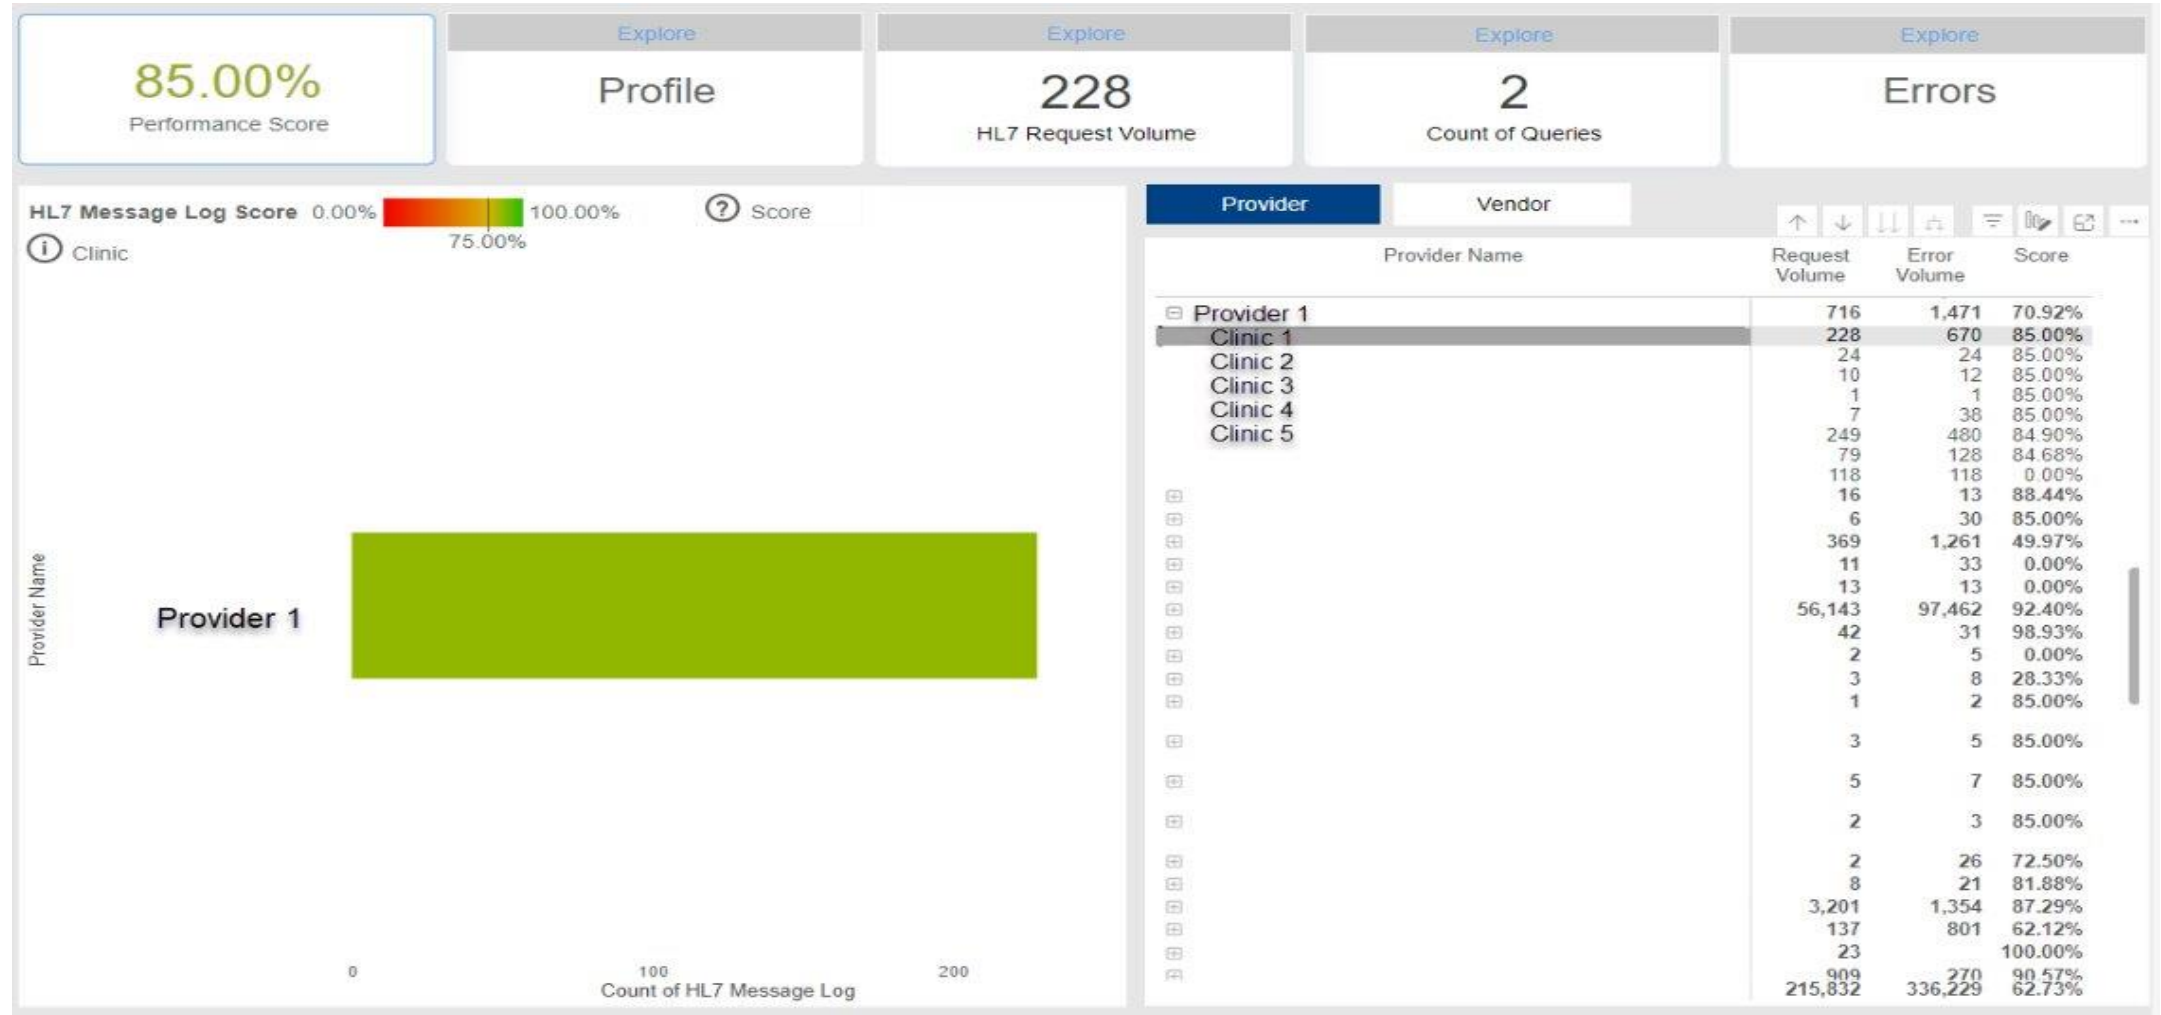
85.00%
Performance Score

Explore
Profile

Explore
228
HL7 Request Volume

Explore
2
Count of Queries

Explore
Errors

HL7 Message Log Score 0.00% 100.00%
75.00%
Score
Clinic

Provider Name
Provider 1
0 100 200
Count of HL7 Message Log

Provider Vendor

| Provider Name | Request Volume | Error Volume | Score |
|---|---|---|---|
| Provider 1 | 716 | 1,471 | 70.92% |
| Clinic 1 | 228 | 670 | 85.00% |
| Clinic 2 | 24 | 24 | 85.00% |
| Clinic 3 | 10 | 12 | 85.00% |
| Clinic 4 | 1 | 1 | 85.00% |
| Clinic 5 | 7 | 38 | 85.00% |
| | 249 | 480 | 84.90% |
| | 79 | 128 | 84.68% |
| | 118 | 118 | 0.00% |
| | 16 | 13 | 88.44% |
| | 6 | 30 | 85.00% |
| | 369 | 1,261 | 49.97% |
| | 11 | 33 | 0.00% |
| | 13 | 13 | 0.00% |
| | 56,143 | 97,462 | 92.40% |
| | 42 | 31 | 98.93% |
| | 2 | 5 | 0.00% |
| | 3 | 8 | 28.33% |
| | 1 | 2 | 85.00% |
| | 3 | 5 | 85.00% |
| | 5 | 7 | 85.00% |
| | 2 | 3 | 85.00% |
| | 2 | 26 | 72.50% |
| | 8 | 21 | 81.88% |
| | 3,201 | 1,354 | 87.29% |
| | 137 | 801 | 62.12% |
| | 23 | | 100.00% |
| | 909 | 270 | 90.57% |
| | 215,832 | 336,229 | 62.73% |